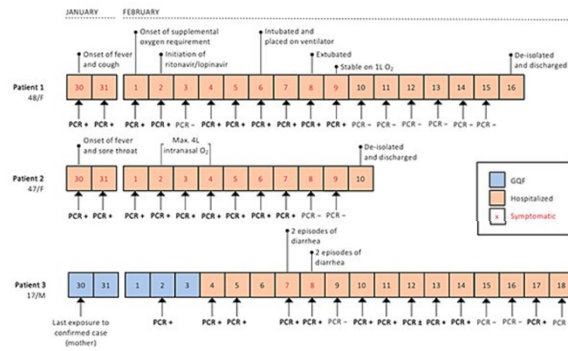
JANUARY FEBRUARY

Patient 1
48/F

Onset of fever and cough
Onset of supplemental oxygen requirement
Initiation of ritonavir/lopinavir
Intubated and placed on ventilator
Extubated
Stable on 1L $O_2$
De-isolated and discharged

| 30 | 31 | 1 | 2 | 3 | 4 | 5 | 6 | 7 | 8 | 9 | 10 | 11 | 12 | 13 | 14 | 15 | 16 |
|---|---|---|---|---|---|---|---|---|---|---|---|---|---|---|---|---|---|
| PCR + | PCR + | PCR + | PCR + | PCR + | PCR + | PCR + | PCR + | PCR + | PCR + | PCR + | PCR – | PCR – | PCR – | PCR – | PCR – | PCR – | |

Patient 2
47/F

Onset of fever and sore throat
Max. 4L intranasal $O_2$
De-isolated and discharged

| 30 | 31 | 1 | 2 | 3 | 4 | 5 | 6 | 7 | 8 | 9 | 10 |
|---|---|---|---|---|---|---|---|---|---|---|---|
| PCR + | PCR + | PCR + | PCR + | PCR + | PCR + | PCR + | PCR + | PCR – | PCR – | | |

GQF
Hospitalized
x Symptomatic

Patient 3
17/M

2 episodes of diarrhea
2 episodes of diarrhea

| 30 | 31 | 1 | 2 | 3 | 4 | 5 | 6 | 7 | 8 | 9 | 10 | 11 | 12 | 13 | 14 | 15 | 16 | 17 | 18 |
|---|---|---|---|---|---|---|---|---|---|---|---|---|---|---|---|---|---|---|---|
| | | | PCR + | | PCR + | PCR + | | PCR + | PCR + | PCR – | PCR + | PCR + | PCR ± | PCR + | PCR + | PCR + | PCR – | PCR + | PCR – |

Last exposure to confirmed case (mother)